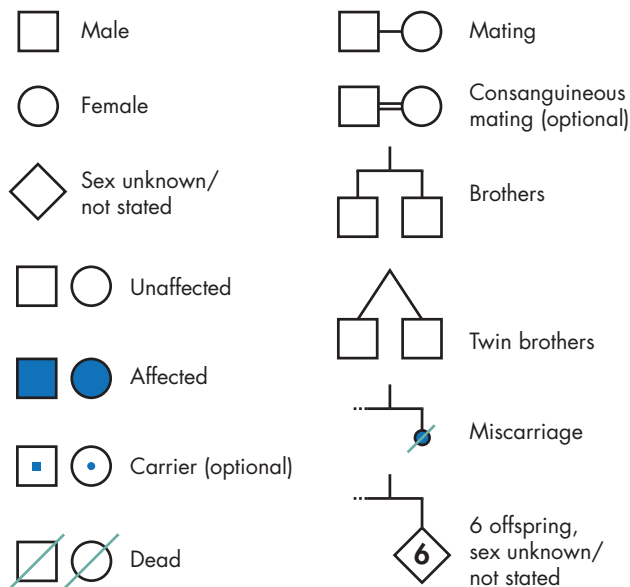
Male

Female

Sex unknown/ not stated

Unaffected

Affected

Carrier (optional)

Dead

Mating

Consanguineous mating (optional)

Brothers

Twin brothers

Miscarriage

6

6 offspring, sex unknown/ not stated